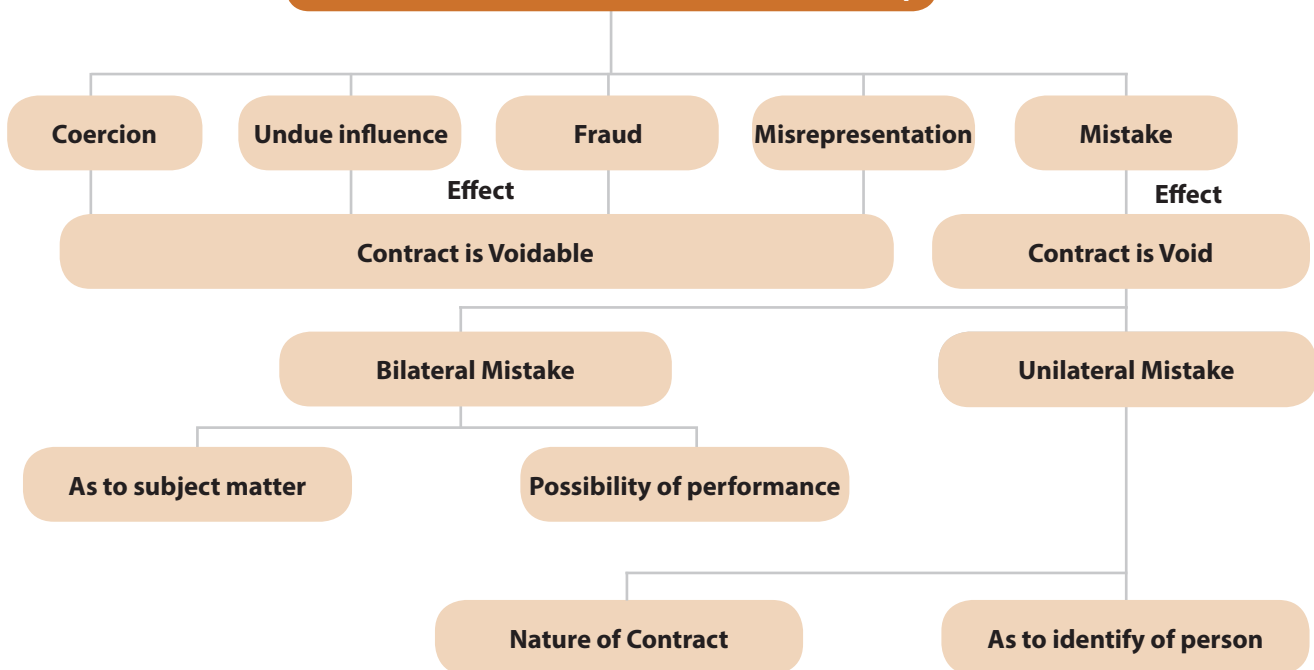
Coercion

Undue influence

Fraud

Misrepresentation

Mistake

Effect

Effect

Contract is Voidable

Contract is Void

Bilateral Mistake

Unilateral Mistake

As to subject matter

Possibility of performance

Nature of Contract

As to identify of person